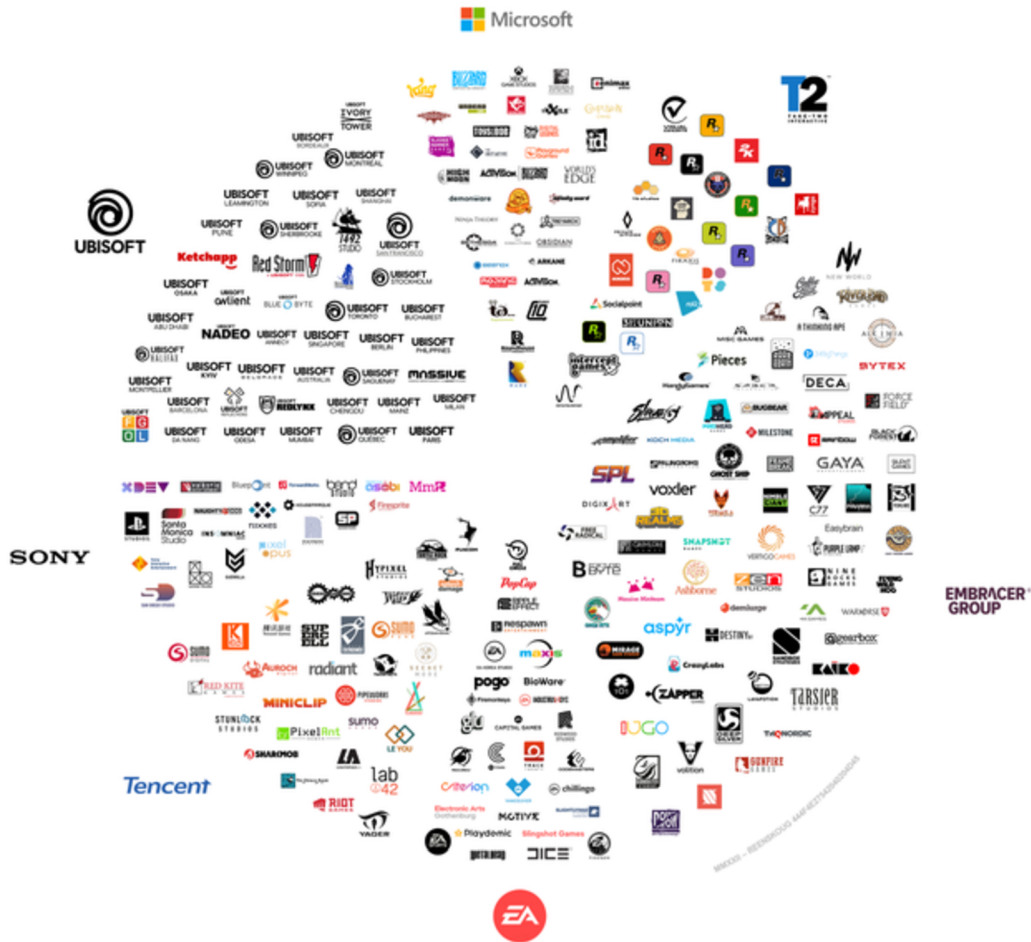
Microsoft

T2

UBISOFT

SONY

EMBRACER GROUP

Tencent

EA

UBISOFT IVORY TOWER
UBISOFT BORDEAUX
UBISOFT WINNIPEG
UBISOFT MONTREAL
UBISOFT LEAMINGTON
UBISOFT SOFIA
UBISOFT SHANGHAI
UBISOFT PUNE
UBISOFT SHERBROOKE
1492 STUDIO
UBISOFT SANTIAGO
Ketchapp
Red Storm
UBISOFT STOCKHOLM
UBISOFT OSAKA
owlient
BLUE BYTE
UBISOFT TORONTO
UBISOFT BUCHAREST
UBISOFT ABU DHABI
NADEO
UBISOFT ANNECY
UBISOFT SINGAPORE
UBISOFT BERLIN
UBISOFT PHILIPPINES
UBISOFT HALIFAX
UBISOFT KYIV
UBISOFT BELGRADE
UBISOFT AUSTRALIA
UBISOFT SAGUENAY
MASSIVE
UBISOFT MONTPELLIER
UBISOFT BARCELONA
UBISOFT REFLECTIONS
REDLYNX
UBISOFT CHENGDU
UBISOFT MAINZ
UBISOFT MILAN
UBISOFT DA NANG
UBISOFT ODESA
UBISOFT MUMBAI
UBISOFT QUEBEC
UBISOFT PARIS

King
BLIZZARD
XBOX GAME STUDIOS
mimax
TOYS FOR BOB
id
ACTIVISION
WORLD'S EDGE
demonware
NINJA THEORY
OBSIDIAN
ARKANE
ACTIVISION
Socialpoint
UNDEAD
Mojang

NEW WORLD
A THINKING APE
MISC GAMES
Pieces
BYTEX
DECA
FORCE FIELD
BUGBEAR
APPEAL
MILESTONE
BLACK FOREST
KOCH MEDIA
GAYA
SPL
GHOST SHIP
voxder
DIGIXART
C77
Easybrain
FREE RADICAL
SNAPSHOT
VERTIGO GAMES
NINE ROCKS GAMES
DEEP SILVER
Ashborne
zen
demiurge
aspyr
DESTINY
WARHORSE
gearbox
SANDBOX
KAIKO
MIRAGE
CrazyLabs
ZAPPER
TARSIER STUDIOS
LAVAPOTION
THQ NORDIC
DEEP SILVER
volition
GUNFIRE GAMES

XDEV
Bluepoint
bend STUDIO
asobi
MmR
NAUGHTY DOG
Santa Monica Studio
INSOMNIAC
Firesprite
SP
pixel opus
HYPIXEL STUDIOS
PopCap
RIPPLE EFFECT
respawn
maxis
pogo
BioWare
CAPITAL GAMES
SUMO
SUMO
Aurochs
radiant
MINICLIP
PIPEWORKS
STUNLOCK STUDIOS
PixelArt
sumo
LE YOU
SHARKMOB
lab 42
RIOT GAMES
YAGER
Criterion
chillingo
Electronic Arts Gothenburg
MOTIVE
Playdemic
Slingshot Games
DICE
RED KITE GAMES